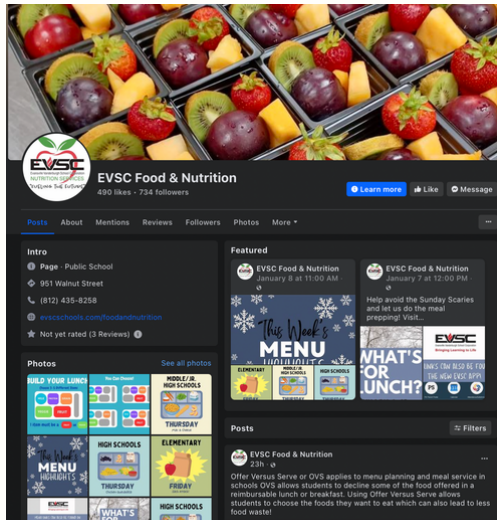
EVSC
NUTRITION SERVICES
Fueling the Future

EVSC Food & Nutrition
490 likes • 734 followers

Learn more
Like
Message

Posts About Mentions Reviews Followers Photos More ▾

Intro
Page · Public School
951 Walnut Street
(812) 435-8258
evscschools.com/foodandnutrition
Not yet rated (3 Reviews)

Photos
See all photos

BUILD YOUR LUNCH
MIDDLE/JR. HIGH SCHOOLS
THURSDAY
This Week's MENU HIGHLIGHTS
HIGH SCHOOLS
THURSDAY
ELEMENTARY
FRIDAY
EVSC
WHAT'S
HIGH SCHOOLS

Featured

EVSC Food & Nutrition
January 8 at 11:00 AM ·
This Week's MENU HIGHLIGHTS
ELEMENTARY
MIDDLE/JR. HIGH SCHOOLS
HIGH SCHOOLS

EVSC Food & Nutrition
January 7 at 12:00 PM ·
Help avoid the Sunday Scaries and let us do the meal prepping! Visit...
EVSC
Bringing Learning to Life
WHAT'S FOR LUNCH?
MENUS CAN ALSO BE FOUND ON THE NEW EVSC APP!

Posts
Filters

EVSC Food & Nutrition
23h ·
Offer Versus Serve or OVS applies to menu planning and meal service in schools OVS allows students to decline some of the food offered in a reimbursable lunch or breakfast. Using Offer Versus Serve allows students to choose the foods they want to eat which can also lead to less food waste!